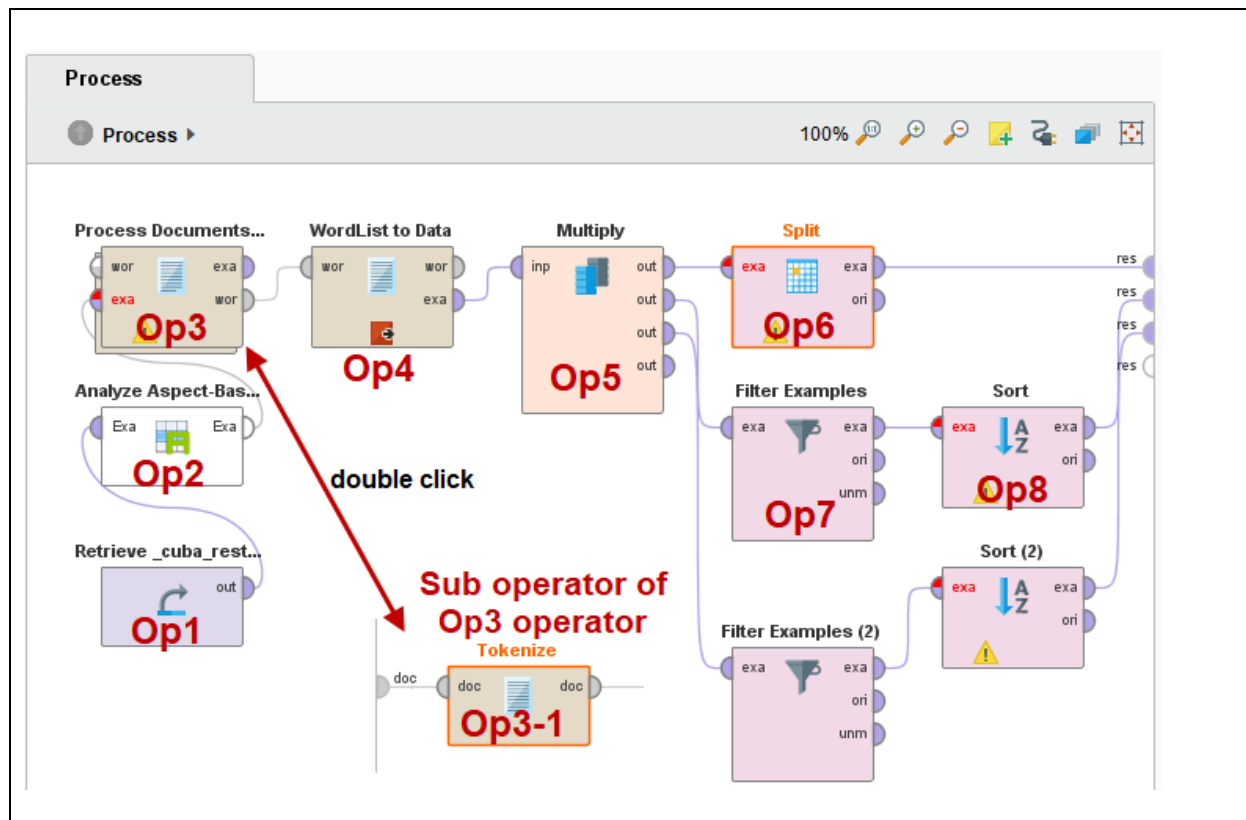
Process

Process ▸

100%

Process Documents...
wor exa
exa wor
Op3

WordList to Data
wor wor
exa
Op4

Multiply
inp out
out
out
out
Op5

Split
exa exa
ori
Op6

res
res
res
res

Analyze Aspect-Bas...
Exa Exa
Op2

double click

Filter Examples
exa exa
ori
unm
Op7

Sort
exa exa
ori
Op8

Retrieve _cuba_rest...
out
Op1

Sub operator of Op3 operator

Sort (2)
exa exa
ori

Tokenize
doc
doc doc
Op3-1

Filter Examples (2)
exa exa
ori
unm